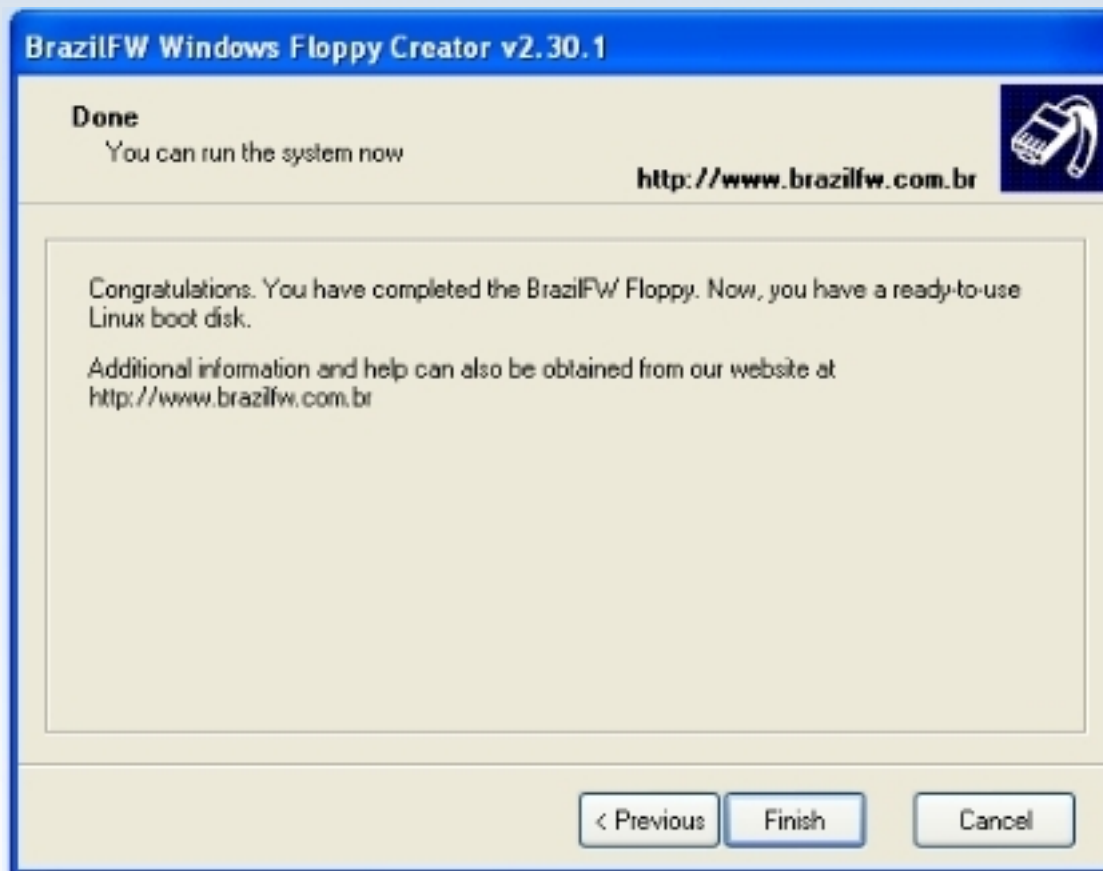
BrazilFW Windows Floppy Creator v2.30.1

Done
You can run the system now

http://www.brazilfw.com.br

Congratulations. You have completed the BrazilFW Floppy. Now, you have a ready-to-use Linux boot disk.

Additional information and help can also be obtained from our website at http://www.brazilfw.com.br

< Previous
Finish
Cancel